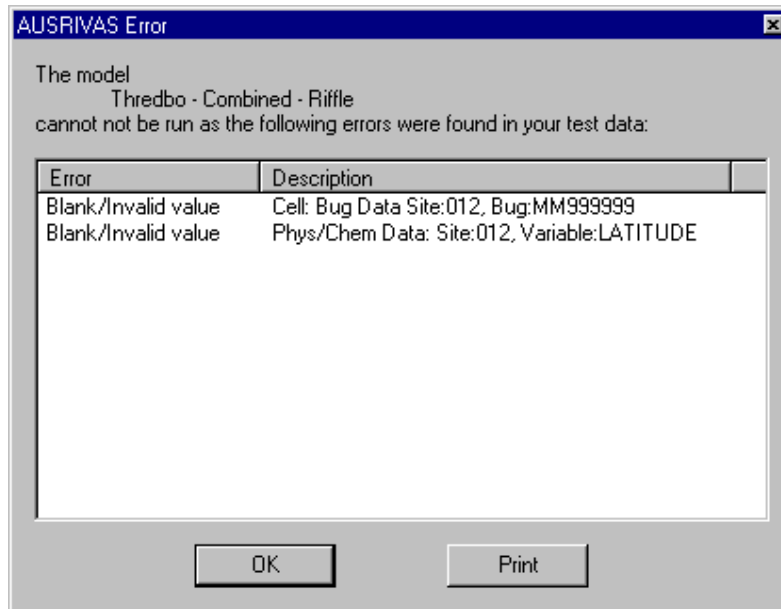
AUSRIVAS Error

The model
Thredbo - Combined - Riffle
cannot not be run as the following errors were found in your test data:

| Error | Description |
|---|---|
| Blank/Invalid value | Cell: Bug Data Site:012, Bug:MM999999 |
| Blank/Invalid value | Phys/Chem Data: Site:012, Variable:LATITUDE |

OK

Print